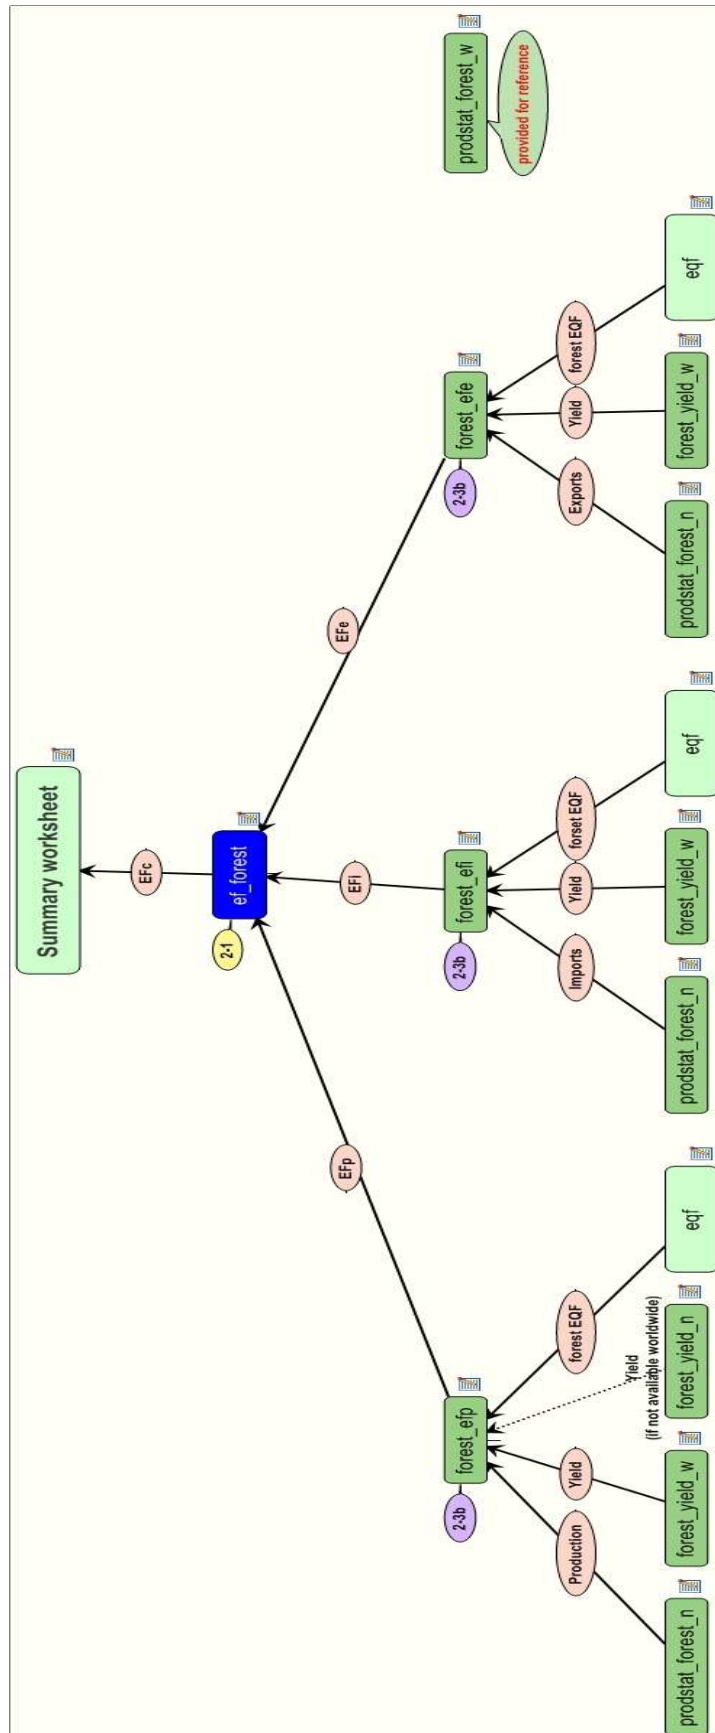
Summary worksheet

EFc

ef_forest

2-1

EFp

EFi

EFe

forest_efp

2-3b

forest_efi

2-3b

forest_efe

2-3b

Production

Yield

Yield
(if not available worldwide)

forest EQF

Imports

Yield

forset EQF

Exports

Yield

forest EQF

prodstat_forest_n

forest_yield_w

forest_yield_n

eqf

prodstat_forest_n

forest_yield_w

eqf

prodstat_forest_n

forest_yield_w

eqf

prodstat_forest_w

provided for reference